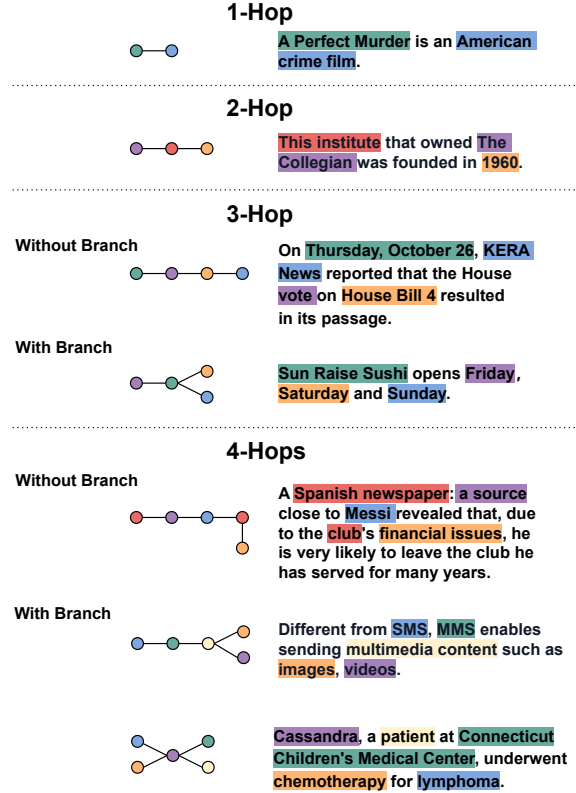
1-Hop

A Perfect Murder is an American crime film.

2-Hop

This institute that owned The Collegian was founded in 1960.

3-Hop

Without Branch

On Thursday, October 26, KERA News reported that the House vote on House Bill 4 resulted in its passage.

With Branch

Sun Raise Sushi opens Friday, Saturday and Sunday.

4-Hops

Without Branch

A Spanish newspaper: a source close to Messi revealed that, due to the club's financial issues, he is very likely to leave the club he has served for many years.

With Branch

Different from SMS, MMS enables sending multimedia content such as images, videos.

Cassandra, a patient at Connecticut Children's Medical Center, underwent chemotherapy for lymphoma.